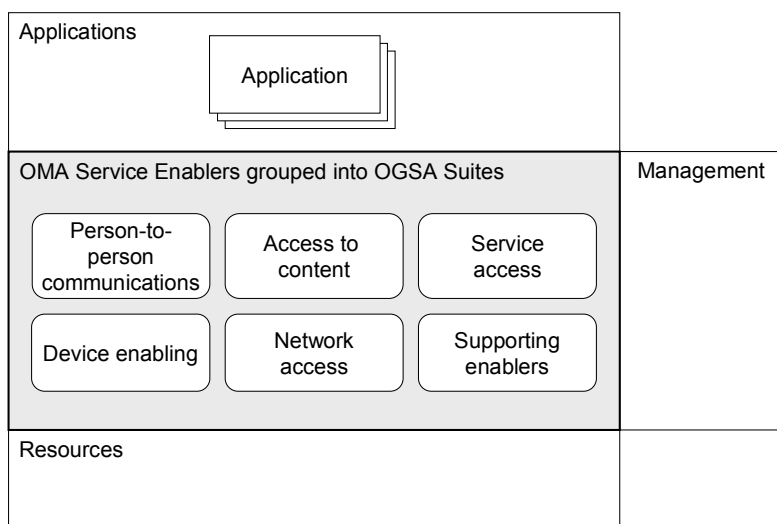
Applications

Application

OMA Service Enablers grouped into OGSA Suites

Management

Person-to-person communications

Access to content

Service access

Device enabling

Network access

Supporting enablers

Resources